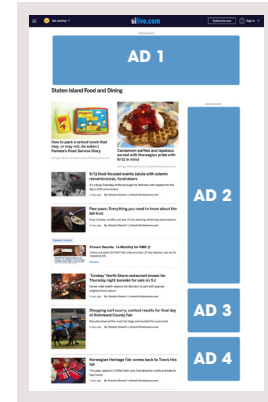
silive.com

Subscribe now

Sign in

Advertisement

AD 1

Staten Island Food and Dining

How to pack a school lunch that may, or may not, be eaten | Pamela's Food Service Diary

Cardamom waffles and lapskaus served with Norwegian pride with $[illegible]

9/11 food-focused events salute with solemn remembrance, fundraisers

Advertisement

AD 2

Paw-paws: Everything you need to know about the fall fruit

Poison Recalls: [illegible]

'Sunday' North Shore restaurant known for Thursday night karaoke for sale on S.I.

Shopping cart sourcy, contest results for final day of Richmond County Fair

AD 3

AD 4

Norwegian Heritage Fair comes back to Travis this fall